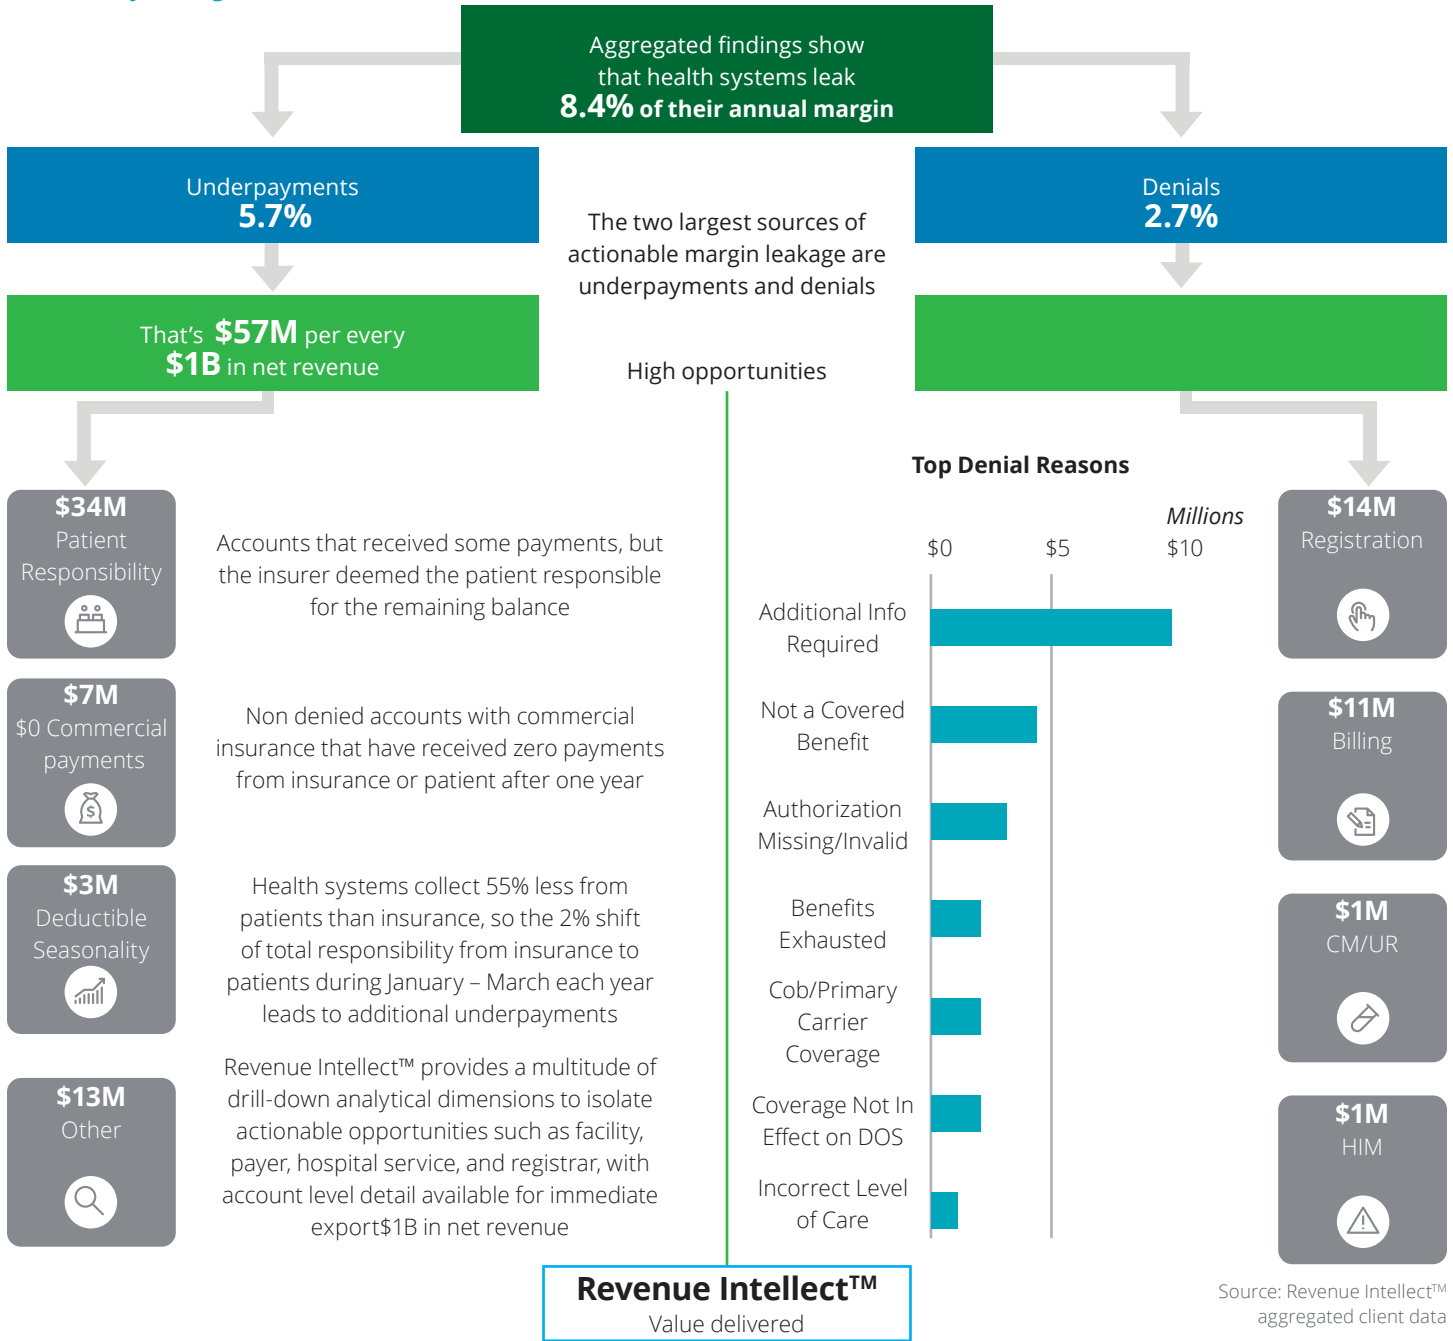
Aggregated findings show that health systems leak
8.4% of their annual margin

Underpayments
5.7%

The two largest sources of actionable margin leakage are underpayments and denials

Denials
2.7%

That's $57M per every $1B in net revenue

High opportunities

Top Denial Reasons

Millions

$0 $5 $10

Additional Info Required

Not a Covered Benefit

Authorization Missing/Invalid

Benefits Exhausted

Cob/Primary Carrier Coverage

Coverage Not In Effect on DOS

Incorrect Level of Care

$34M
Patient Responsibility

Accounts that received some payments, but the insurer deemed the patient responsible for the remaining balance

$7M
$0 Commercial payments

Non denied accounts with commercial insurance that have received zero payments from insurance or patient after one year

$3M
Deductible Seasonality

Health systems collect 55% less from patients than insurance, so the 2% shift of total responsibility from insurance to patients during January – March each year leads to additional underpayments

$13M
Other

Revenue Intellect™ provides a multitude of drill-down analytical dimensions to isolate actionable opportunities such as facility, payer, hospital service, and registrar, with account level detail available for immediate export$1B in net revenue

$14M
Registration

$11M
Billing

$1M
CM/UR

$1M
HIM

Revenue Intellect™
Value delivered

Source: Revenue Intellect™ aggregated client data